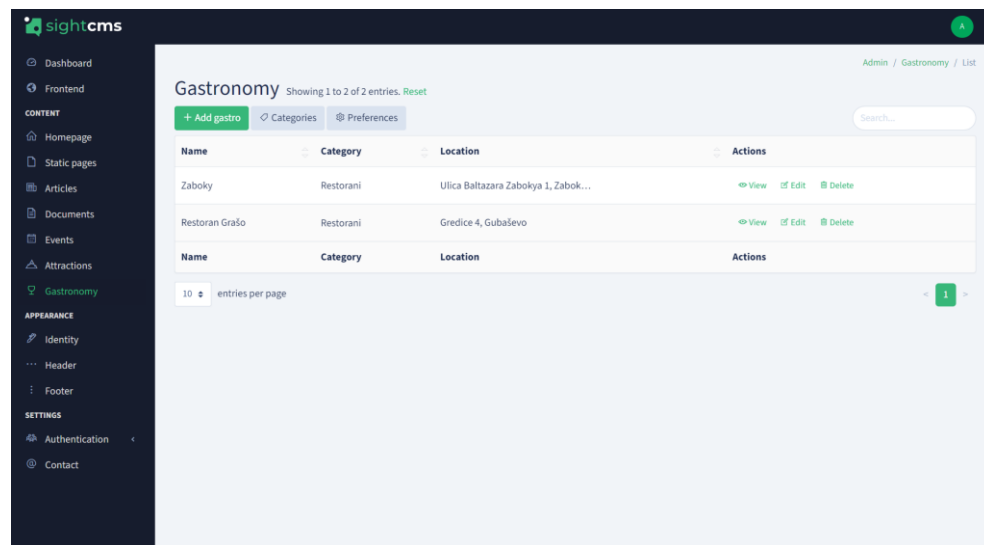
sightcms

A

Dashboard
Frontend
CONTENT
Homepage
Static pages
Articles
Documents
Events
Attractions
Gastronomy
APPEARANCE
Identity
Header
Footer
SETTINGS
Authentication
Contact

Admin / Gastronomy / List

Gastronomy Showing 1 to 2 of 2 entries. Reset

+ Add gastro Categories Preferences

Search...

| Name | Category | Location | Actions |
|---|---|---|---|
| Zaboky | Restorani | Ulica Baltazara Zabokya 1, Zabok... | View Edit Delete |
| Restoran Grašo | Restorani | Gredice 4, Gubaševo | View Edit Delete |
| Name | Category | Location | Actions |

10 entries per page

< 1 >